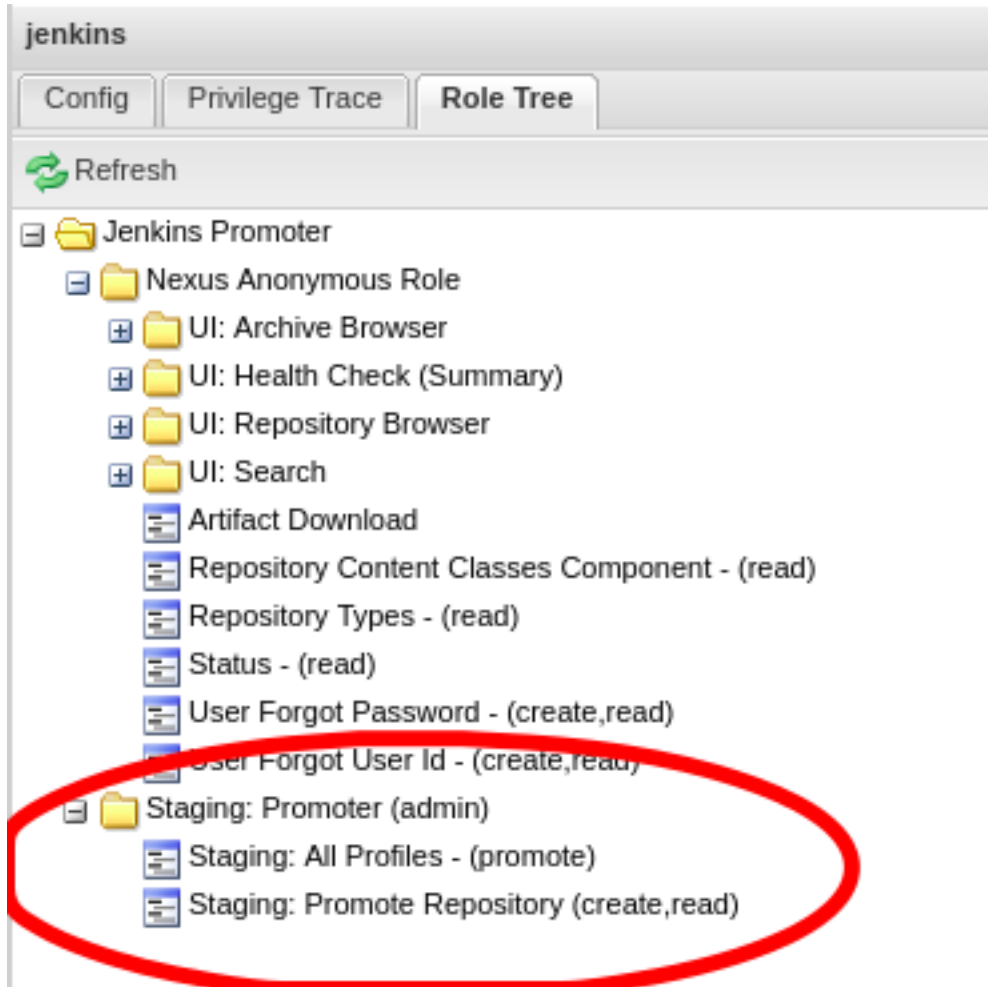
jenkins

Config | Privilege Trace | Role Tree

Refresh

Jenkins Promoter
Nexus Anonymous Role
UI: Archive Browser
UI: Health Check (Summary)
UI: Repository Browser
UI: Search
Artifact Download
Repository Content Classes Component - (read)
Repository Types - (read)
Status - (read)
User Forgot Password - (create,read)
User Forgot User Id - (create,read)
Staging: Promoter (admin)
Staging: All Profiles - (promote)
Staging: Promote Repository (create,read)